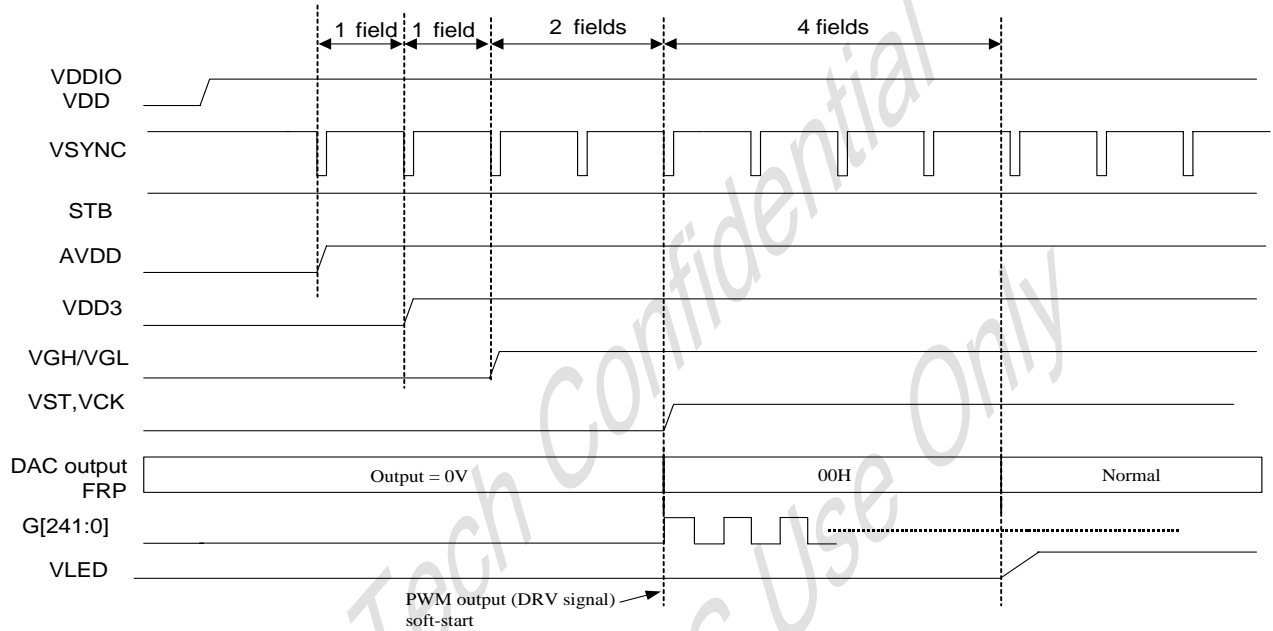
1 field 1 field 2 fields 4 fields

VDDIO
VDD

VSYNC

STB

AVDD

VDD3

VGH/VGL

VST,VCK

DAC output
FRP

Output = 0V

00H

Normal

G[241:0]

VLED

PWM output (DRV signal)
soft-start

Tech Confidential
Use Only